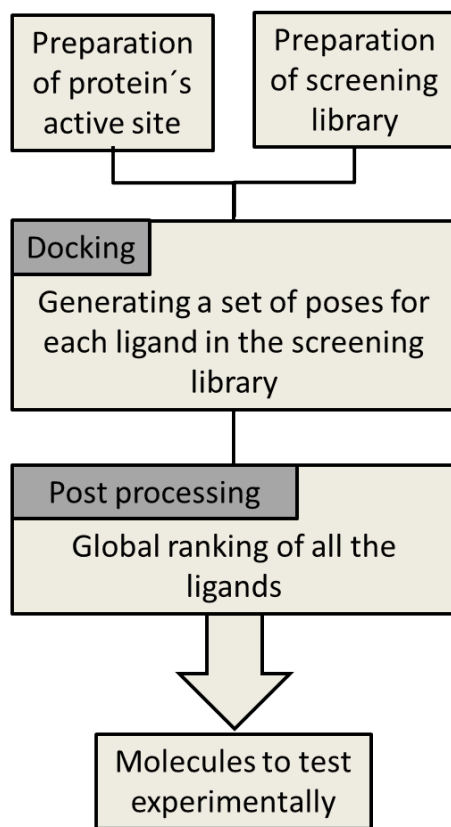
Preparation of protein´s active site

Preparation of screening library

Docking

Generating a set of poses for each ligand in the screening library

Post processing

Global ranking of all the ligands

Molecules to test experimentally